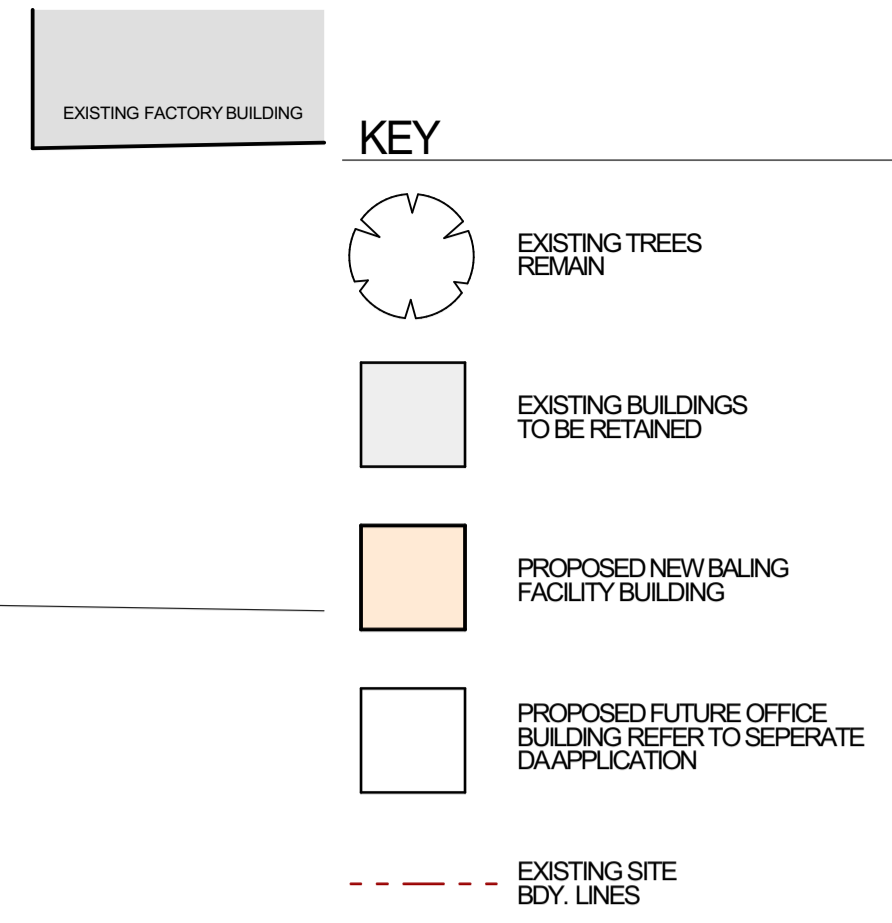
EXISTING FACTORY BUILDING

KEY

EXISTING TREES REMAIN

EXISTING BUILDINGS TO BE RETAINED

PROPOSED NEW BALING FACILITY BUILDING

PROPOSED FUTURE OFFICE BUILDING REFER TO SEPERATE DA APPLICATION

EXISTING SITE BDY. LINES